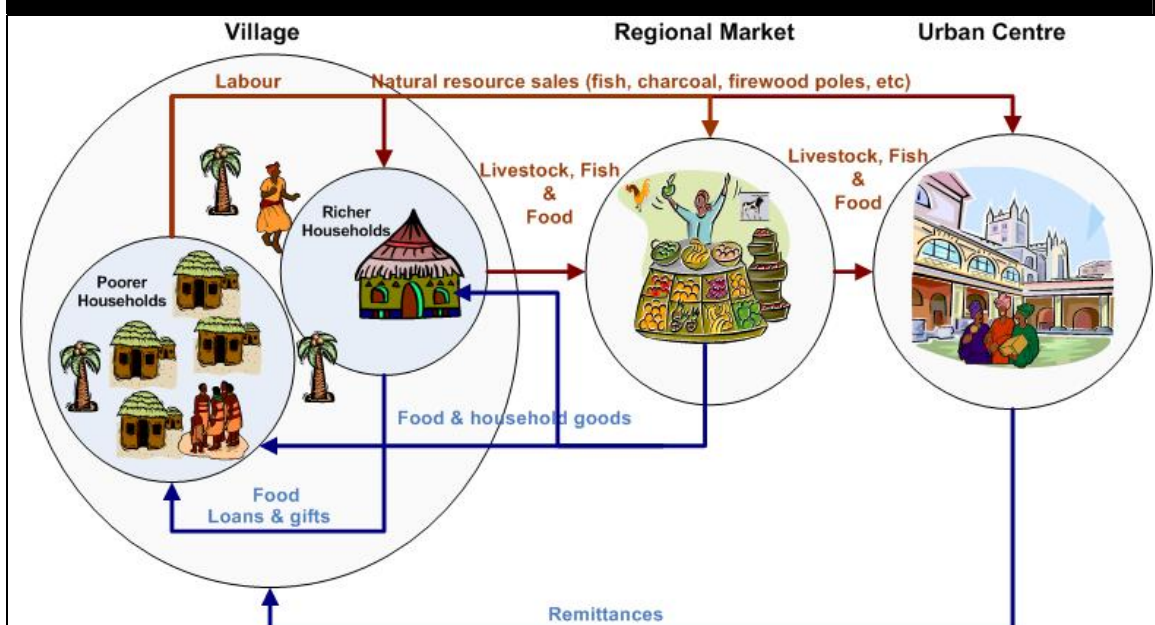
Village

Regional Market

Urban Centre

Labour

Natural resource sales (fish, charcoal, firewood poles, etc)

Livestock, Fish & Food

Livestock, Fish & Food

Richer Households

Poorer Households

Food & household goods

Food
Loans & gifts

Remittances